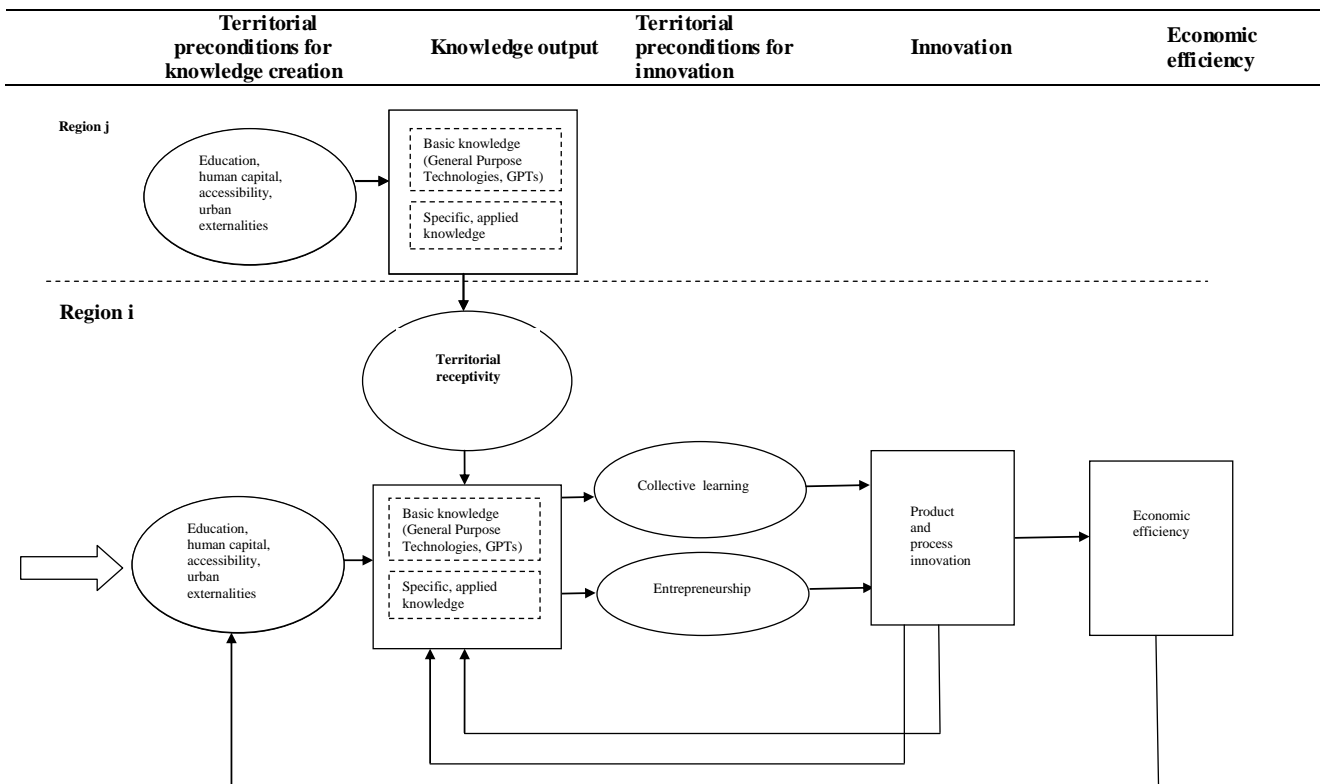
Territorial preconditions for knowledge creation

Knowledge output

Territorial preconditions for innovation

Innovation

Economic efficiency

Region j

Education, human capital, accessibility, urban externalities

Basic knowledge (General Purpose Technologies, GPTs)

Specific, applied knowledge

Region i

Territorial receptivity

Collective learning

Education, human capital, accessibility, urban externalities

Basic knowledge (General Purpose Technologies, GPTs)

Specific, applied knowledge

Entrepreneurship

Product and process innovation

Economic efficiency